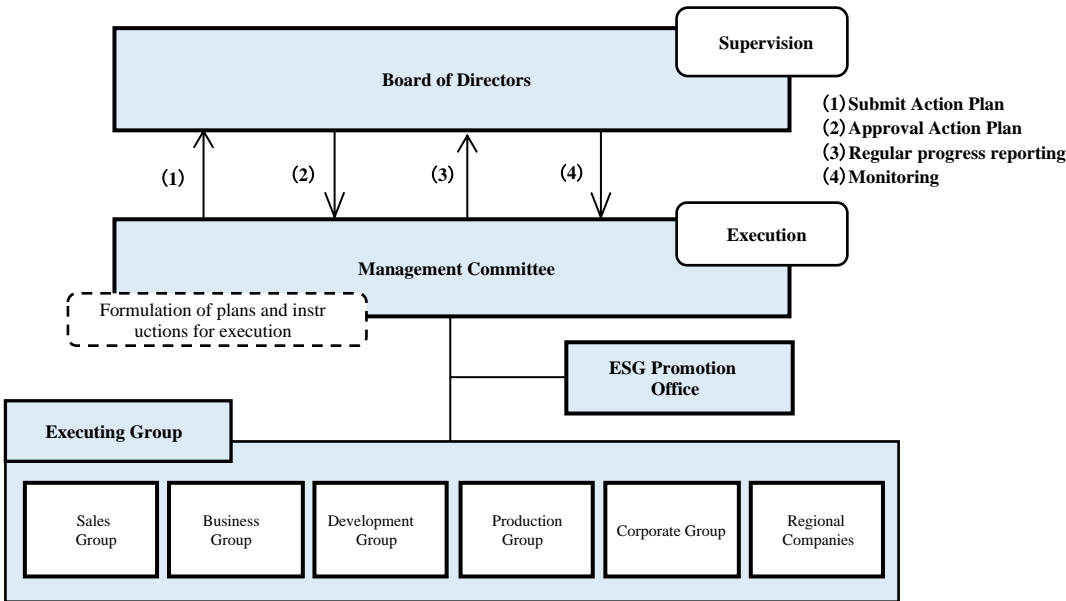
Supervision

Board of Directors

(1) Submit Action Plan
(2) Approval Action Plan
(3) Regular progress reporting
(4) Monitoring

(1)

(2)

(3)

(4)

Execution

Management Committee

Formulation of plans and instructions for execution

ESG Promotion Office

Executing Group

Sales Group

Business Group

Development Group

Production Group

Corporate Group

Regional Companies